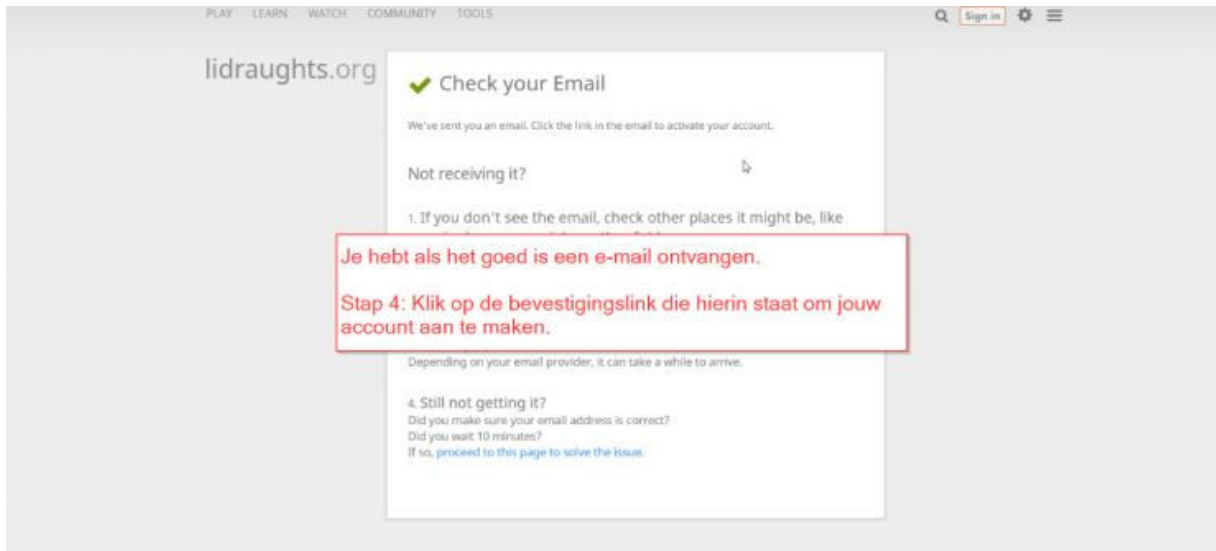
PLAY LEARN WATCH COMMUNITY TOOLS

Sign in

lidraughts.org

Check your Email

We've sent you an email. Click the link in the email to activate your account.

Not receiving it?

1. If you don't see the email, check other places it might be, like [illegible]

Je hebt als het goed is een e-mail ontvangen.

Stap 4: Klik op de bevestigingslink die hierin staat om jouw account aan te maken.

Depending on your email provider, it can take a while to arrive.

4. Still not getting it?
Did you make sure your email address is correct?
Did you wait 10 minutes?
If so, proceed to this page to solve the issue.